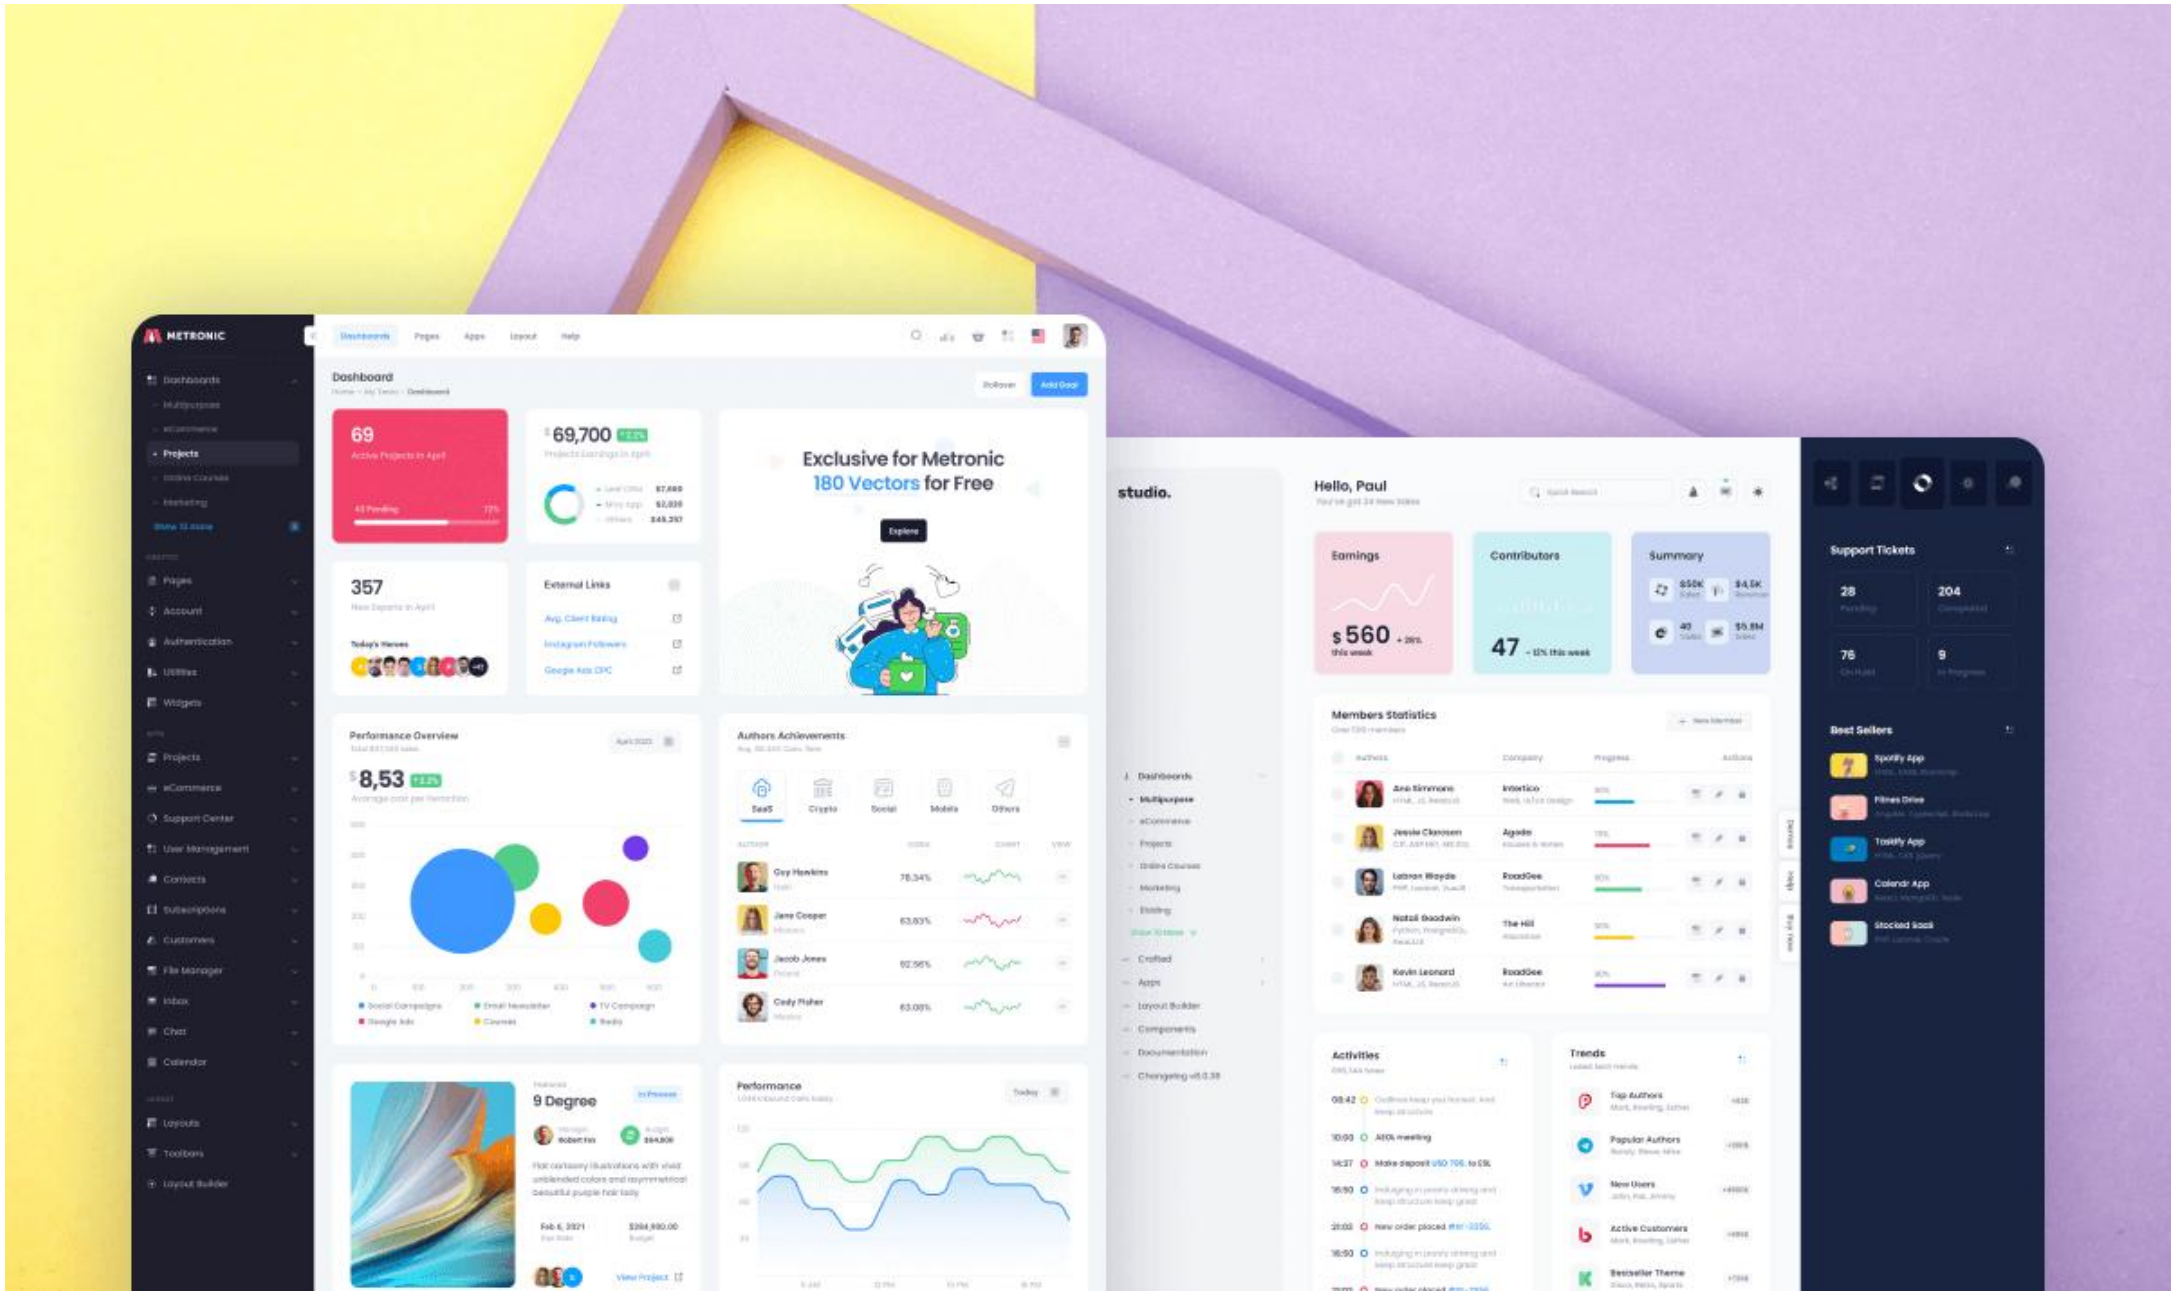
METRONIC

Dashboards Pages Apps Layout Help

Dashboards
Multipurpose
eCommerce
Projects
Online Courses
Marketing
Show 10 more

Pages
Account
Authentication
Utilities
Widgets

Projects
eCommerce
Support Center
User Management
Contacts
Subscriptions
Customers
File Manager
Inbox
Chat
Calendar

Layouts
Toolbars
Layout Builder

Dashboard
Home - My Tasks - Dashboard

Rollover Add Goal

69
Active Projects in April
43 Pending 72%

$69,700
Projects Earnings in April
Leaf CRM $7,660
Mivy App $2,820
Others $45,257

Exclusive for Metronic
180 Vectors for Free
Explore

357
New Experts in April
Today's Heroes

External Links
Avg. Client Rating
Instagram Followers
Google Ads CPC

Performance Overview
$8,53
Average cost per interaction
Social Campaigns
Email Newsletter
TV Campaign
Google Ads
Courses
Radio

Authors Achievements
SaaS Crypto Social Mobile Others
Guy Hawkins 78.34%
Jane Cooper 63.83%
Jacob Jones 92.56%
Cody Fisher 63.08%

9 Degree
In Process
Robert Fox
$64,800
Flat cartoony illustrations with vivid unblended colors and asymmetrical beautiful purple hair lady
Feb 6, 2021
$284,900.00
View Project

Performance
Today

studio.

Hello, Paul

Earnings
$560
this week

Contributors
47

Summary
$50K
$4.5K
40
$5.8M

Members Statistics
Ana Simmons Intertico
Jessie Clarcson Agoda
Lebron Wayde RoadGee
Natali Goodwin The Hill
Kevin Leonard RoadGee

Dashboards
Multipurpose
eCommerce
Projects
Online Courses
Marketing
Bidding
Crafted
Apps
Layout Builder
Components
Documentation
Changelog v8.0.38

Activities
08:42
10:00 AEOL meeting
14:37 Make deposit
16:50
21:03 New order placed
16:50

Trends
Top Authors
Popular Authors
New Users
Active Customers
Bestseller Theme

Support Tickets
28
204
76
9

Best Sellers
Spotify App
Fitnes Drive
Taskify App
Calendr App
Stocked Saas